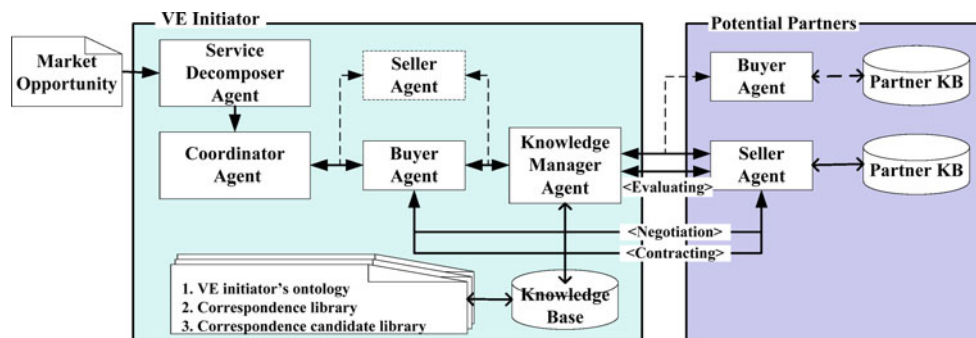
VE Initiator

Potential Partners

Market Opportunity

Service Decomposer Agent

Seller Agent

Buyer Agent

Partner KB

Coordinator Agent

Buyer Agent

Knowledge Manager Agent

Seller Agent

Partner KB

<Evaluating>

<Negotiation>

<Contracting>

1. VE initiator's ontology
2. Correspondence library
3. Correspondence candidate library

Knowledge Base